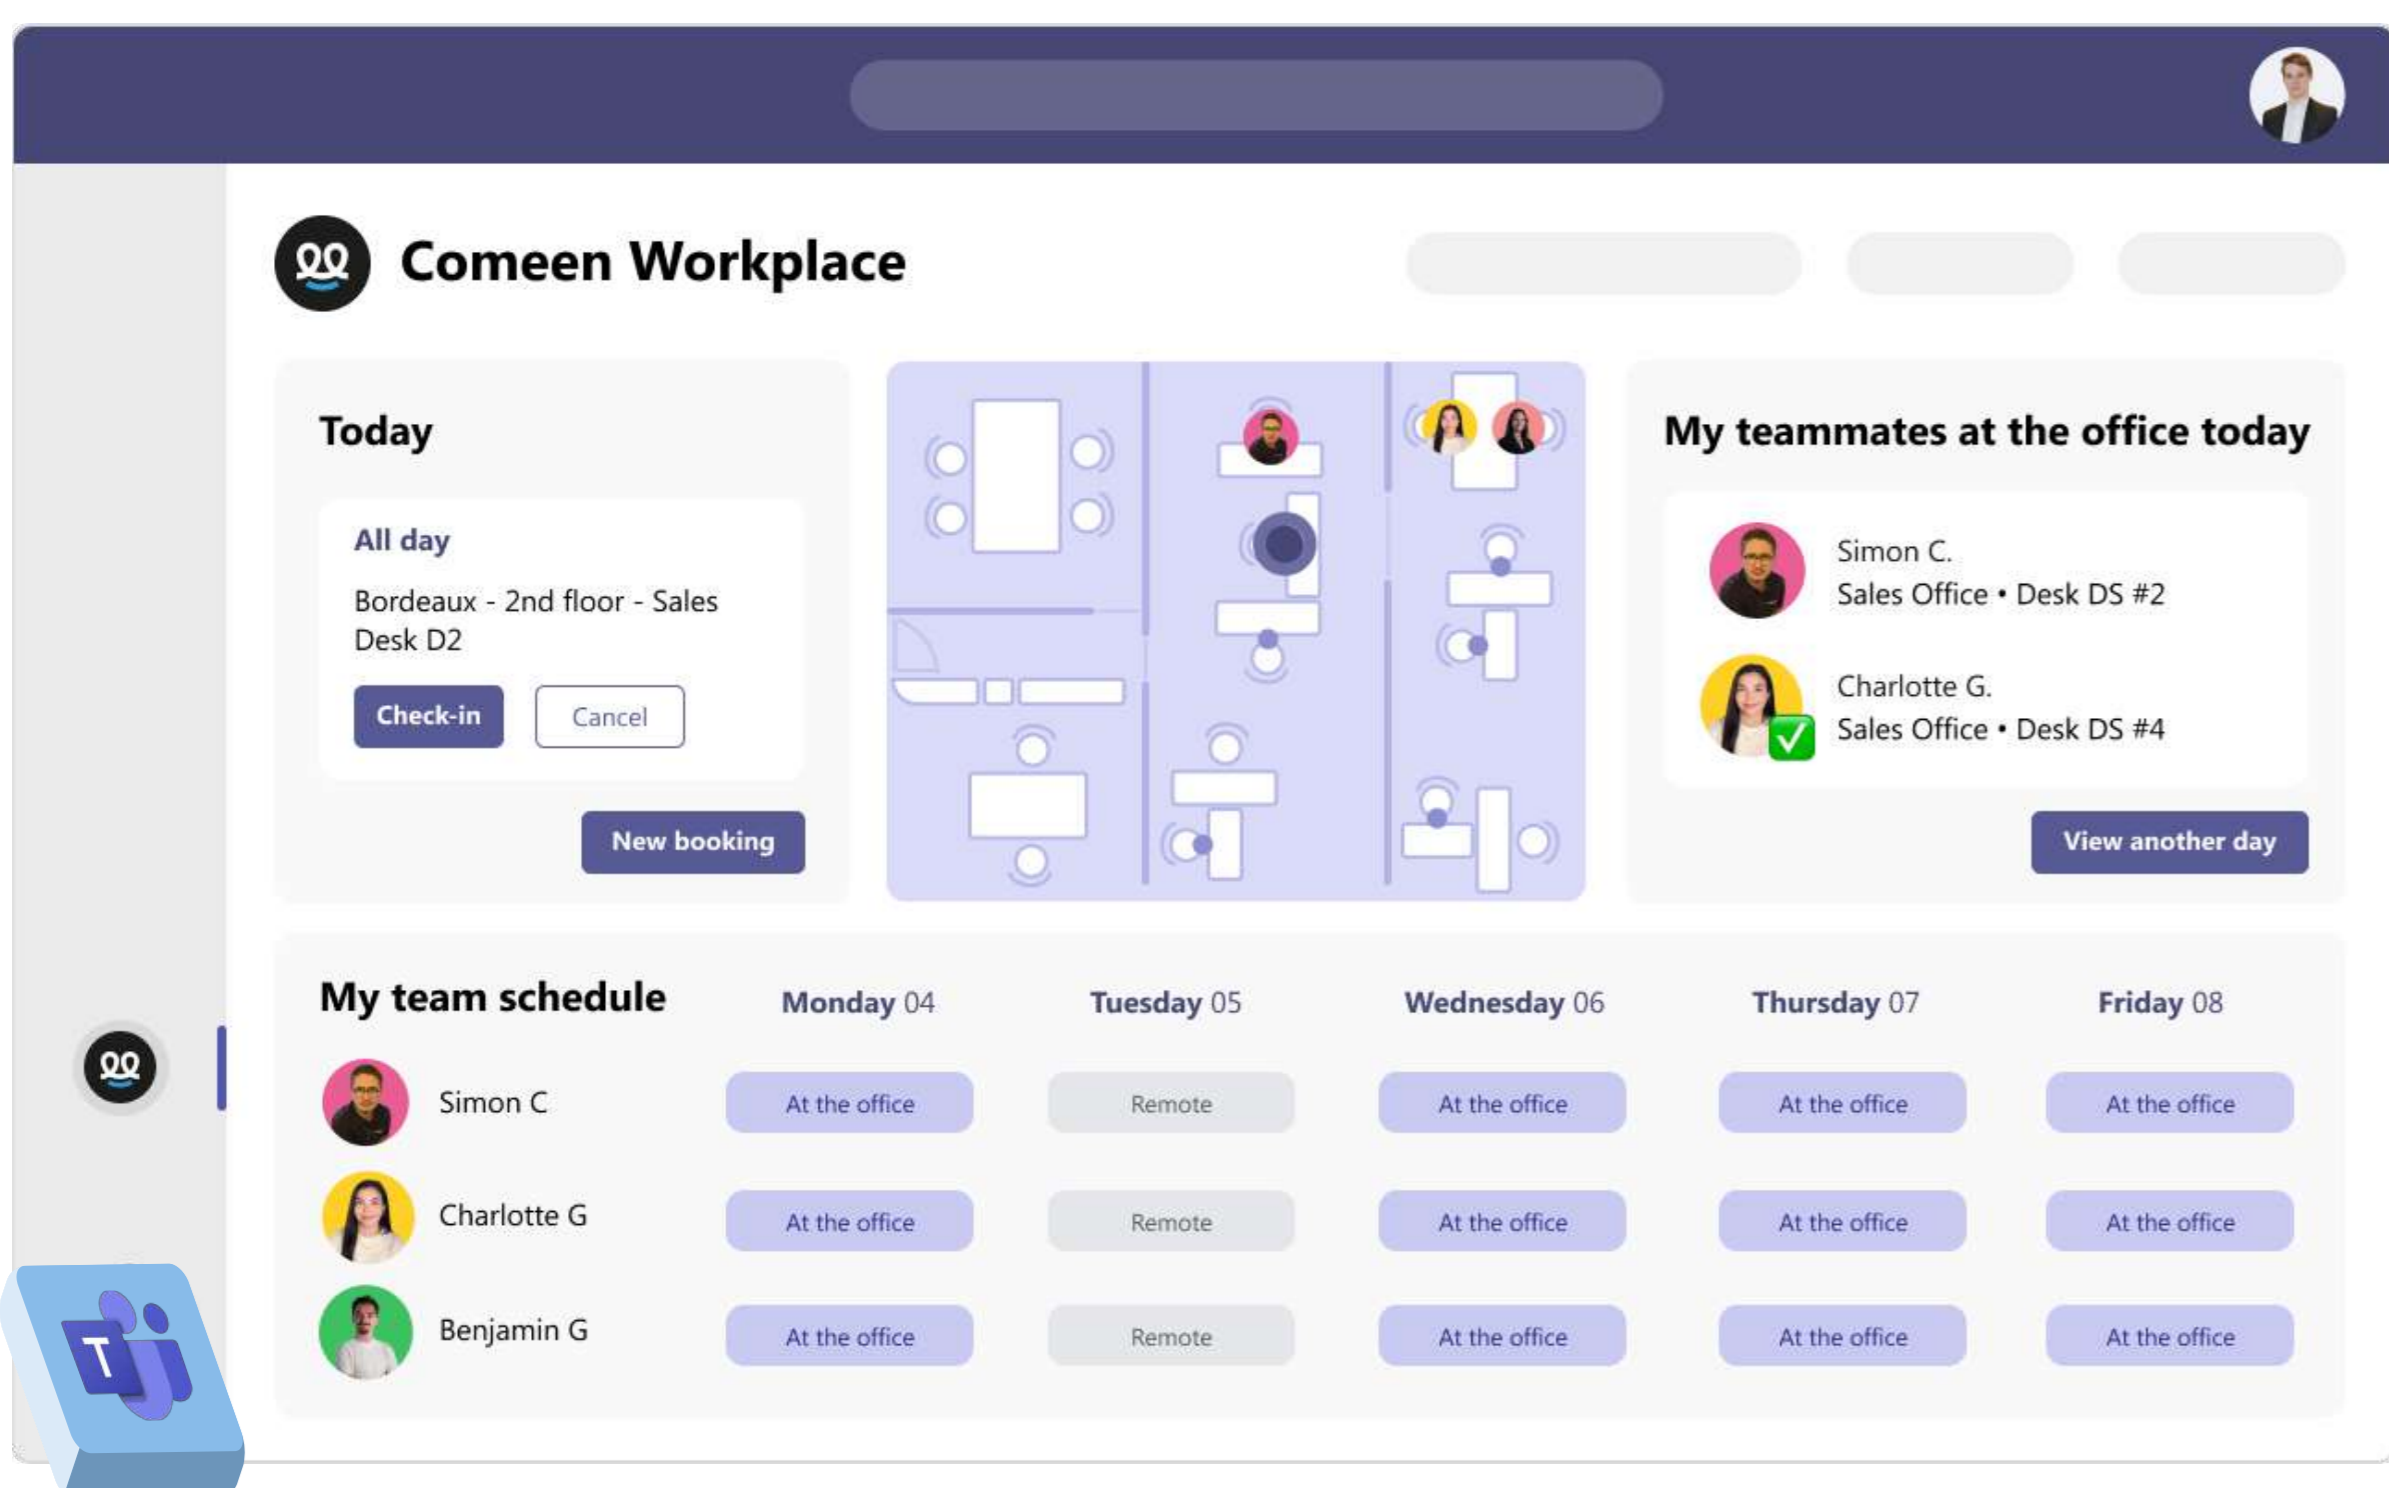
Comeen Workplace

Today

All day

Bordeaux - 2nd floor - Sales Desk D2

Check-in

Cancel

New booking

My teammates at the office today

Simon C.
Sales Office • Desk DS #2

Charlotte G.
Sales Office • Desk DS #4

View another day

My team schedule

| | Monday 04 | Tuesday 05 | Wednesday 06 | Thursday 07 | Friday 08 |
|---|---|---|---|---|---|
| Simon C | At the office | Remote | At the office | At the office | At the office |
| Charlotte G | At the office | Remote | At the office | At the office | At the office |
| Benjamin G | At the office | Remote | At the office | At the office | At the office |

T